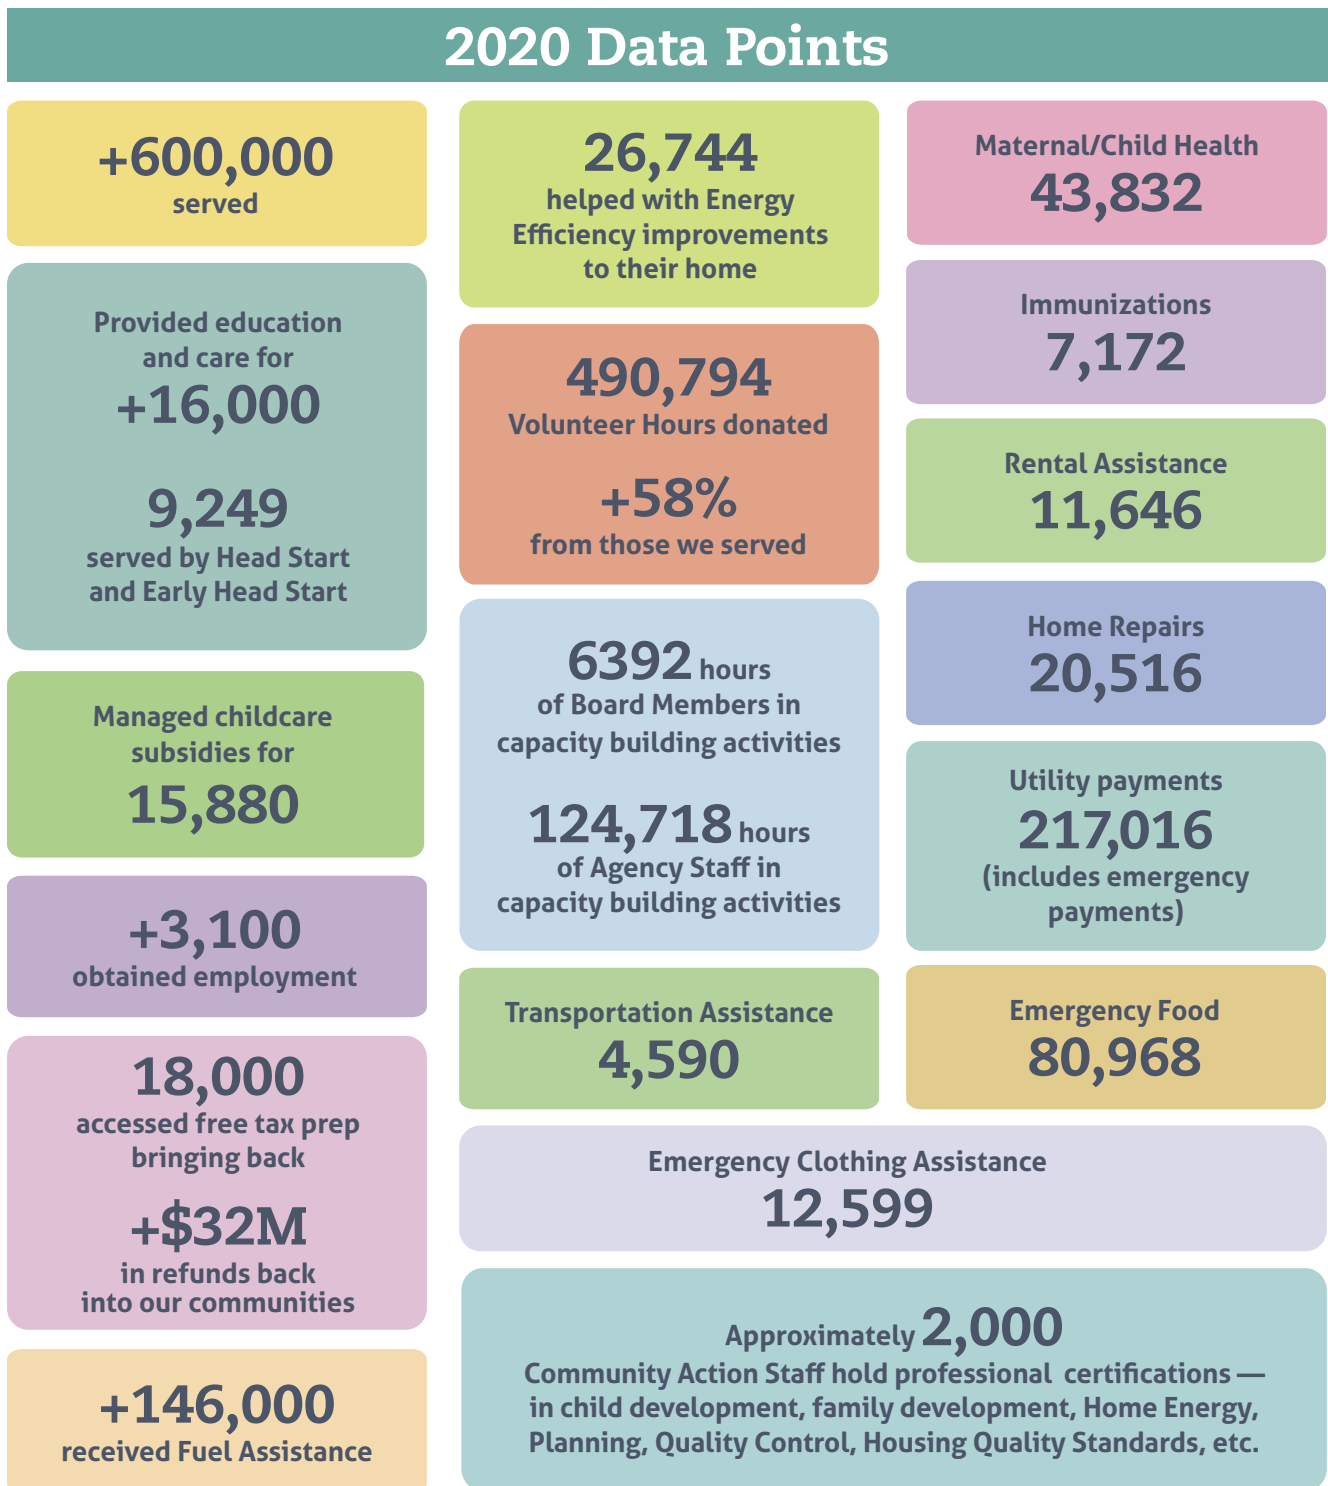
2020 Data Points

+600,000
served

Provided education and care for
+16,000

9,249
served by Head Start and Early Head Start

Managed childcare subsidies for
15,880

+3,100
obtained employment

18,000
accessed free tax prep bringing back

+$32M
in refunds back into our communities

+146,000
received Fuel Assistance

26,744
helped with Energy Efficiency improvements to their home

490,794
Volunteer Hours donated

+58%
from those we served

6392 hours
of Board Members in capacity building activities

124,718 hours
of Agency Staff in capacity building activities

Transportation Assistance
4,590

Maternal/Child Health
43,832

Immunizations
7,172

Rental Assistance
11,646

Home Repairs
20,516

Utility payments
217,016
(includes emergency payments)

Emergency Food
80,968

Emergency Clothing Assistance
12,599

Approximately 2,000
Community Action Staff hold professional certifications — in child development, family development, Home Energy, Planning, Quality Control, Housing Quality Standards, etc.